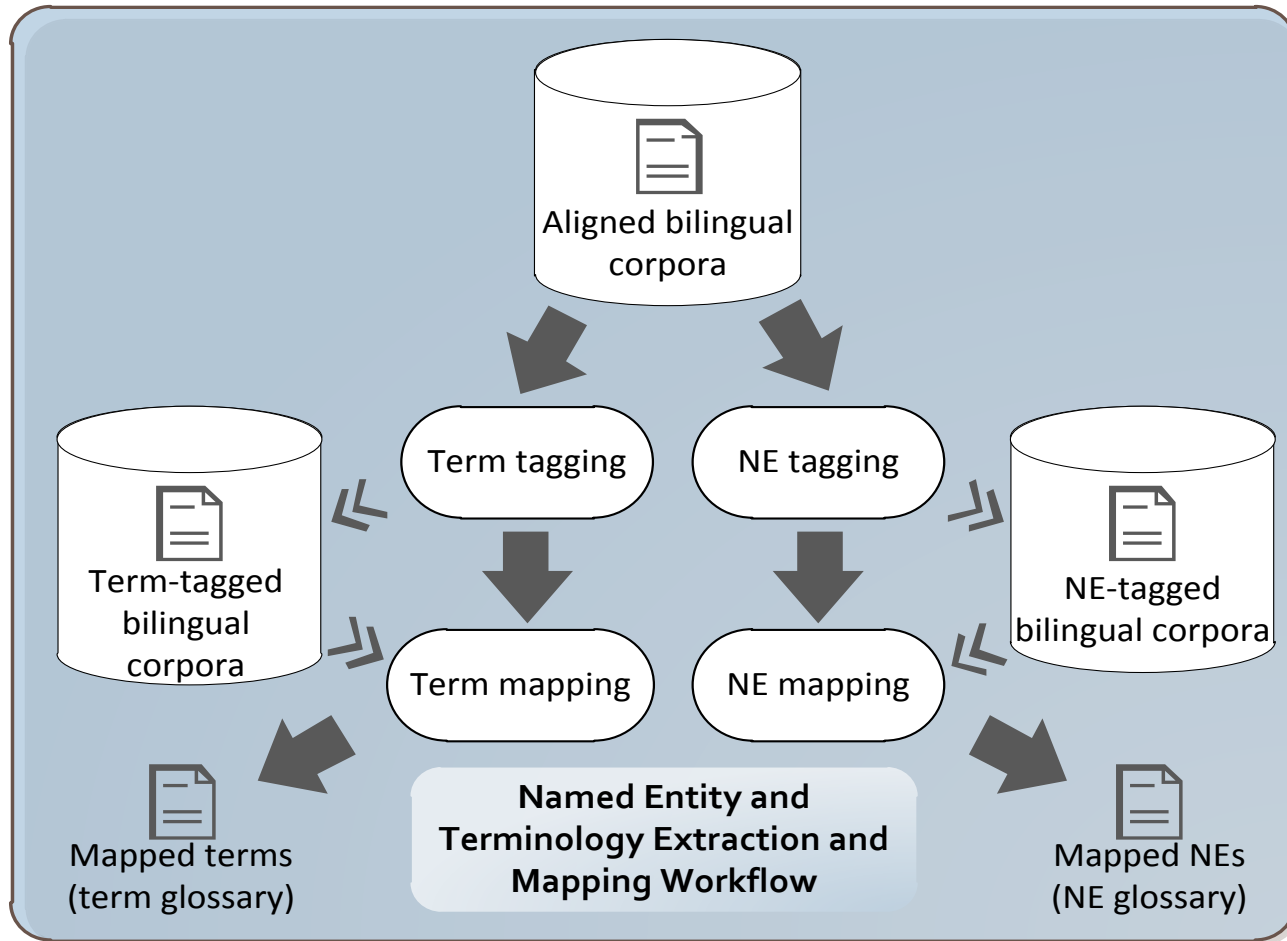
Aligned bilingual corpora

Term tagging

NE tagging

Term-tagged bilingual corpora

NE-tagged bilingual corpora

Term mapping

NE mapping

Mapped terms (term glossary)

Named Entity and Terminology Extraction and Mapping Workflow

Mapped NEs (NE glossary)